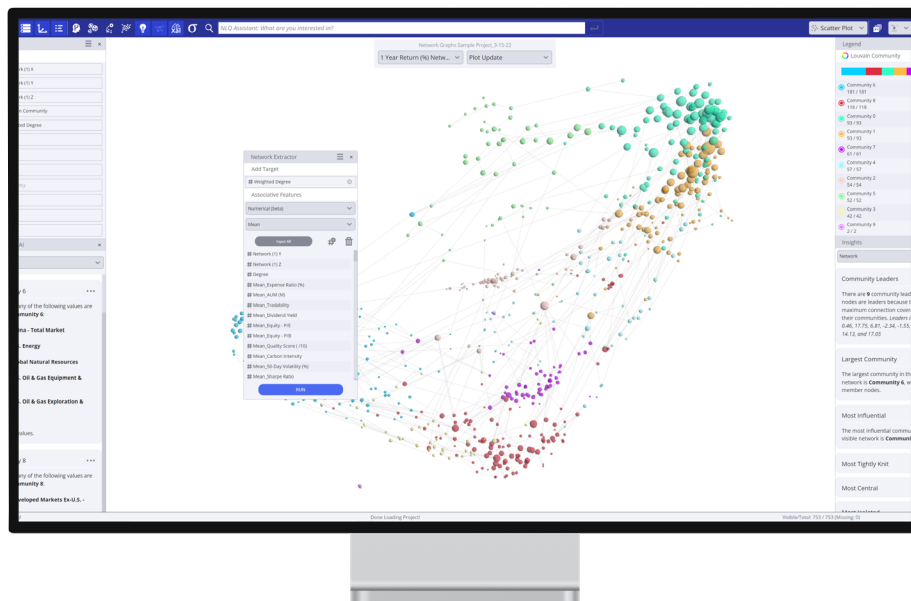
NEQ Assistant: What are you interested in?

Scatter Plot

Network Graphs Sample Project_5-13-22

1 Year Return (%) Netw...

Plot Update

k (1) X

k (1) Y

k (1) Z

n Community

ed Degree

y 6

ny of the following values are
munity 6:

ina - Total Market

. Energy

bal Natural Resources

. Oil & Gas Equipment &

. Oil & Gas Exploration &

values.

y 8

ny of the following values are
munity 8:

veloped Markets Ex-U.S. -

Network Extractor

Add Target

Weighted Degree

Associative Features

Numerical (beta)

Mean

Network (1) Y

Network (1) Z

Degree

Mean_Expense Ratio (%)

Mean_AUM (M)

Mean_Tradability

Mean_Dividend Yield

Mean_Equity - P/E

Mean_Equity - P/B

Mean_Quality Score (-10)

Mean_Carbon Intensity

Mean_30-Day Volatility (%)

Mean_Sharpe Ratio

RUN

Legend

Louvain Community

Community 6
181 / 181

Community 8
118 / 118

Community 0
93 / 93

Community 1
93 / 92

Community 7
61 / 61

Community 4
57 / 57

Community 2
54 / 54

Community 5
52 / 52

Community 3
42 / 42

Community 9
2 / 2

Insights

Network

Community Leaders

There are 8 community lead
nodes are leaders because t
maximum connection cover
their communities. Leaders a
0.46, 17.75, 6.81, -2.34, -1.55,
14.13, and 17.05

Largest Community

The largest community in th
network is Community 6, w
member nodes.

Most Influential

The most influential commu
visible network is Communi

Most Tightly Knit

Most Central

Done Loading Project!

Visible/Total: 753 / 753 (Missing: 0)